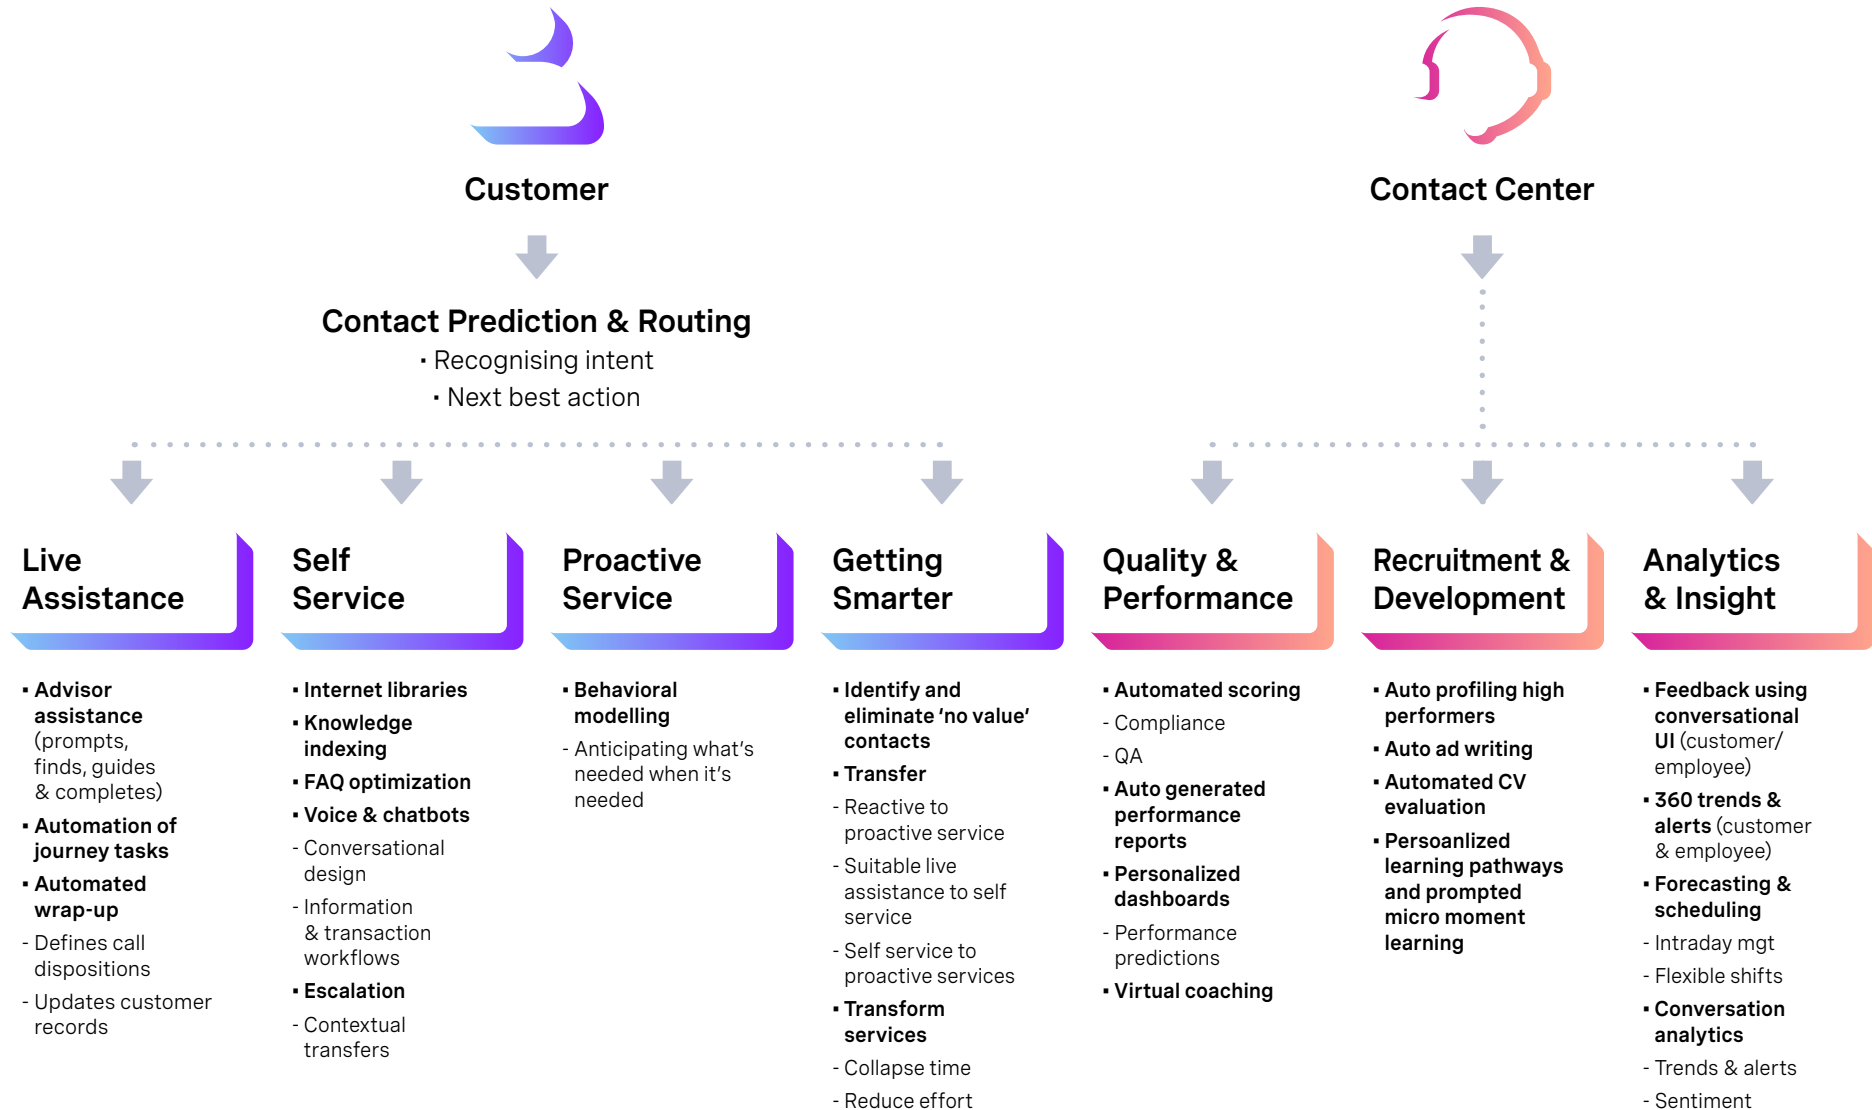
Customer

Contact Center

Contact Prediction & Routing
▪ Recognising intent
▪ Next best action

Live Assistance

▪ Advisor assistance (prompts, finds, guides & completes)
▪ Automation of journey tasks
▪ Automated wrap-up
- Defines call dispositions
- Updates customer records

Self Service

▪ Internet libraries
▪ Knowledge indexing
▪ FAQ optimization
▪ Voice & chatbots
- Conversational design
- Information & transaction workflows
▪ Escalation
- Contextual transfers

Proactive Service

▪ Behavioral modelling
- Anticipating what's needed when it's needed

Getting Smarter

▪ Identify and eliminate 'no value' contacts
▪ Transfer
- Reactive to proactive service
- Suitable live assistance to self service
- Self service to proactive services
▪ Transform services
- Collapse time
- Reduce effort

Quality & Performance

▪ Automated scoring
- Compliance
- QA
▪ Auto generated performance reports
▪ Personalized dashboards
- Performance predictions
▪ Virtual coaching

Recruitment & Development

▪ Auto profiling high performers
▪ Auto ad writing
▪ Automated CV evaluation
▪ Persoanlized learning pathways and prompted micro moment learning

Analytics & Insight

▪ Feedback using conversational UI (customer/ employee)
▪ 360 trends & alerts (customer & employee)
▪ Forecasting & scheduling
- Intraday mgt
- Flexible shifts
▪ Conversation analytics
- Trends & alerts
- Sentiment